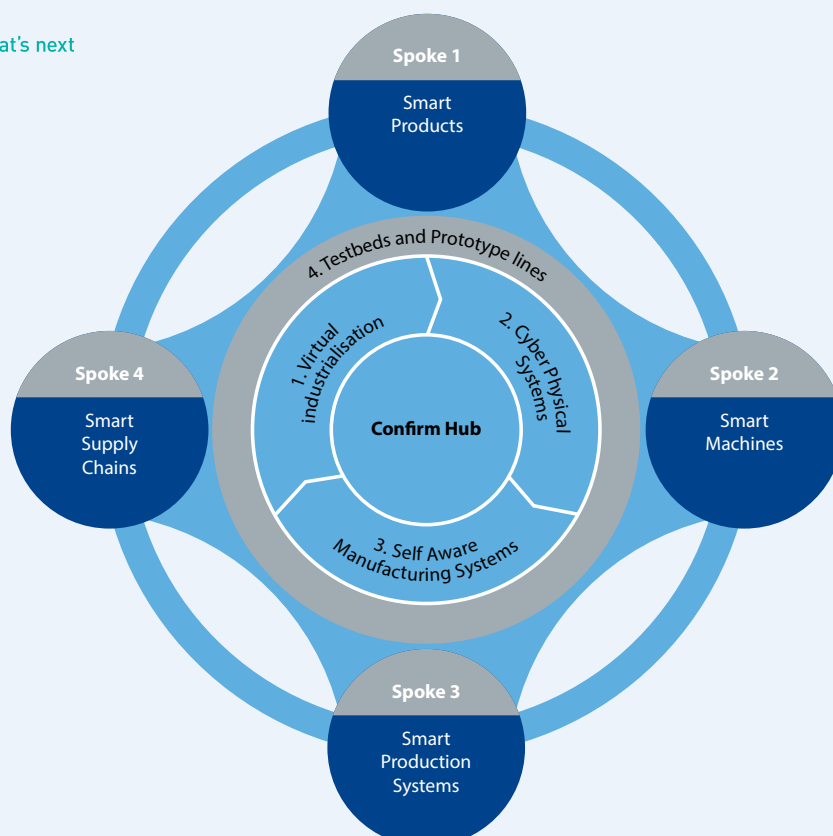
at's next

Spoke 1
Smart Products

Spoke 4
Smart Supply Chains

Spoke 2
Smart Machines

4. Testbeds and Prototype lines

1. Virtual industrialisation

2. Cyber Physical Systems

Confirm Hub

3. Self Aware Manufacturing Systems

Spoke 3
Smart Production Systems